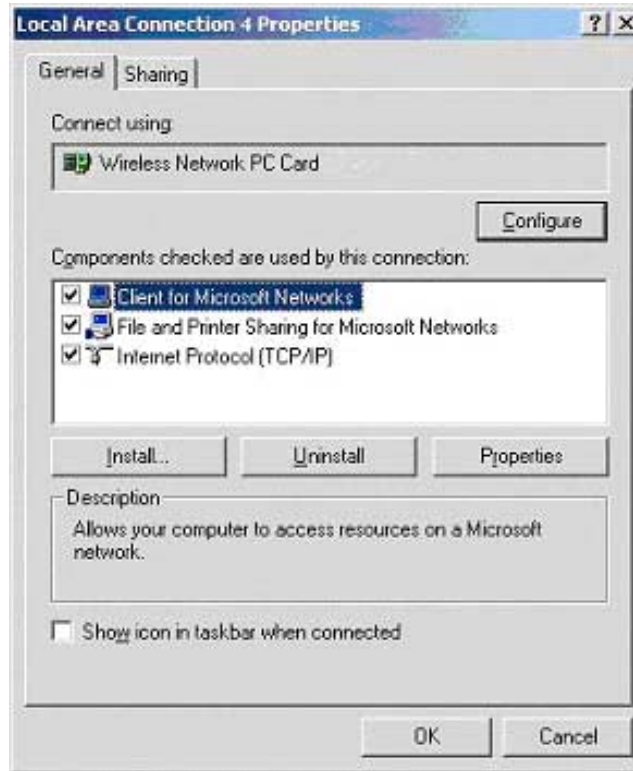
Local Area Connection 4 Properties ? X

General Sharing

Connect using:

Wireless Network PC Card

Configure

Components checked are used by this connection:

Client for Microsoft Networks
File and Printer Sharing for Microsoft Networks
Internet Protocol (TCP/IP)

Install... Uninstall Properties

Description

Allows your computer to access resources on a Microsoft network.

Show icon in taskbar when connected

OK Cancel